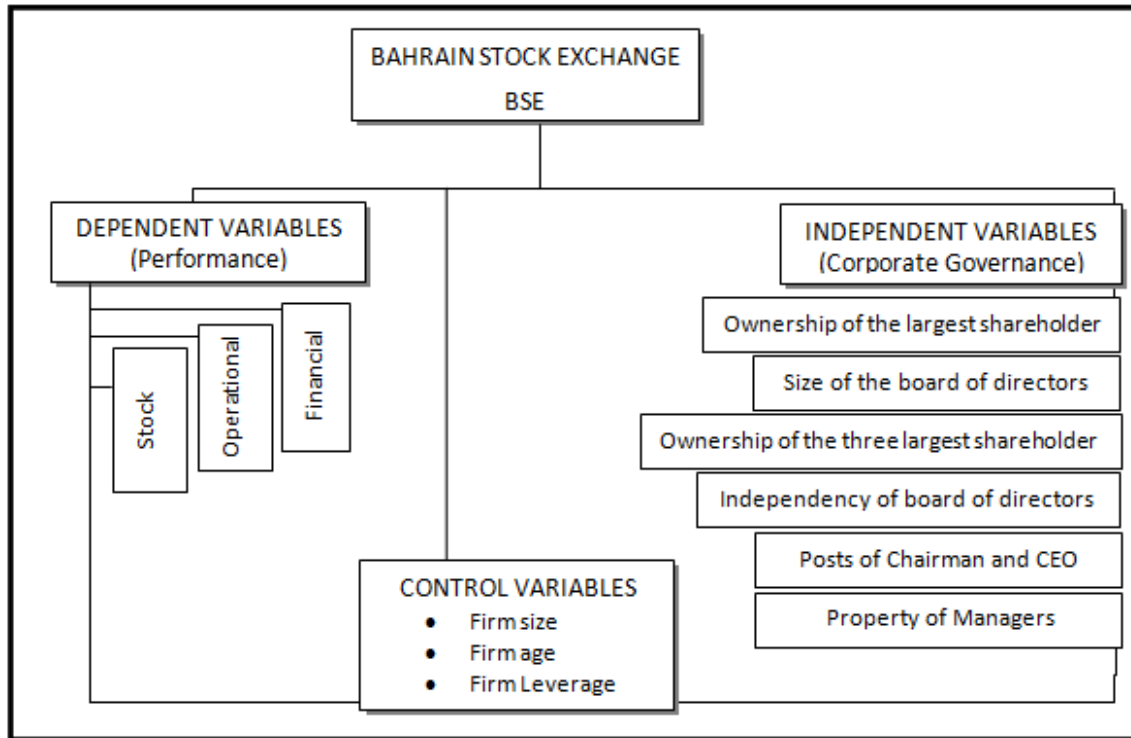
BAHRAIN STOCK EXCHANGE
BSE

DEPENDENT VARIABLES
(Performance)

Stock

Operational

Financial

INDEPENDENT VARIABLES
(Corporate Governance)

Ownership of the largest shareholder

Size of the board of directors

Ownership of the three largest shareholder

Independency of board of directors

Posts of Chairman and CEO

Property of Managers

CONTROL VARIABLES
• Firm size
• Firm age
• Firm Leverage